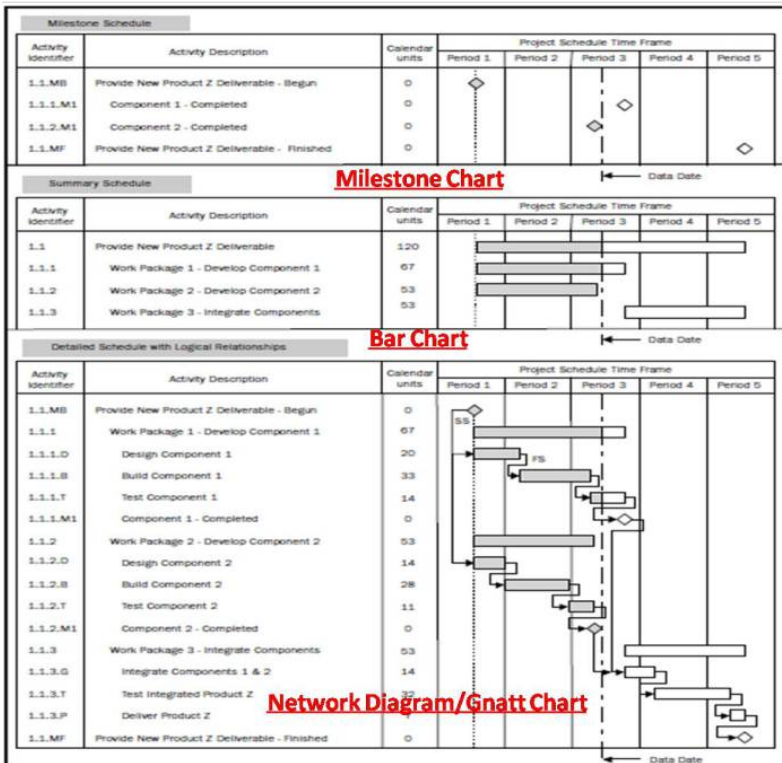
Milestone Schedule

| Activity Identifier | Activity Description | Calendar units | Period 1 | Period 2 | Period 3 | Period 4 | Period 5 |
|---|---|---|---|---|---|---|---|
| 1.1.MB | Provide New Product Z Deliverable - Begun | 0 | | | | | |
| 1.1.1.M1 | Component 1 - Completed | 0 | | | | | |
| 1.1.2.M1 | Component 2 - Completed | 0 | | | | | |
| 1.1.MF | Provide New Product Z Deliverable - Finished | 0 | | | | | |

Project Schedule Time Frame

Data Date

Milestone Chart

Summary Schedule

| Activity Identifier | Activity Description | Calendar units | Period 1 | Period 2 | Period 3 | Period 4 | Period 5 |
|---|---|---|---|---|---|---|---|
| 1.1 | Provide New Product Z Deliverable | 120 | | | | | |
| 1.1.1 | Work Package 1 - Develop Component 1 | 67 | | | | | |
| 1.1.2 | Work Package 2 - Develop Component 2 | 53 | | | | | |
| 1.1.3 | Work Package 3 - Integrate Components | 53 | | | | | |

Project Schedule Time Frame

Data Date

Bar Chart

Detailed Schedule with Logical Relationships

| Activity Identifier | Activity Description | Calendar units | Period 1 | Period 2 | Period 3 | Period 4 | Period 5 |
|---|---|---|---|---|---|---|---|
| 1.1.MB | Provide New Product Z Deliverable - Begun | 0 | | | | | |
| 1.1.1 | Work Package 1 - Develop Component 1 | 67 | | | | | |
| 1.1.1.D | Design Component 1 | 20 | | | | | |
| 1.1.1.B | Build Component 1 | 33 | | | | | |
| 1.1.1.T | Test Component 1 | 14 | | | | | |
| 1.1.1.M1 | Component 1 - Completed | 0 | | | | | |
| 1.1.2 | Work Package 2 - Develop Component 2 | 53 | | | | | |
| 1.1.2.D | Design Component 2 | 14 | | | | | |
| 1.1.2.B | Build Component 2 | 28 | | | | | |
| 1.1.2.T | Test Component 2 | 11 | | | | | |
| 1.1.2.M1 | Component 2 - Completed | 0 | | | | | |
| 1.1.3 | Work Package 3 - Integrate Components | 53 | | | | | |
| 1.1.3.G | Integrate Components 1 & 2 | 14 | | | | | |
| 1.1.3.T | Test Integrated Product Z | 32 | | | | | |
| 1.1.3.P | Deliver Product Z | 7 | | | | | |
| 1.1.MF | Provide New Product Z Deliverable - Finished | 0 | | | | | |

Project Schedule Time Frame

SS

FS

Network Diagram/Gnatt Chart

Data Date